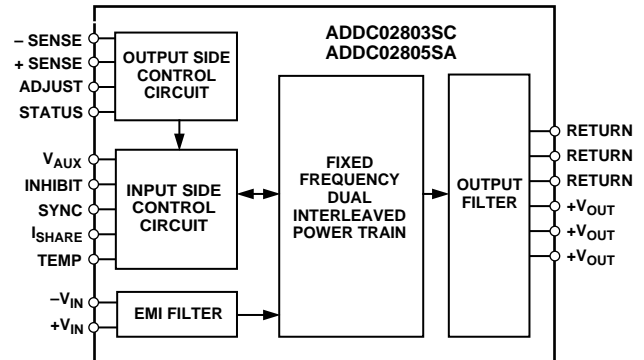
ADDC02803SC
ADDC02805SA

– SENSE
+ SENSE
ADJUST
STATUS

OUTPUT SIDE CONTROL CIRCUIT

$V_{AUX}$
INHIBIT
SYNC
$I_{SHARE}$
TEMP

INPUT SIDE CONTROL CIRCUIT

$-V_{IN}$
$+V_{IN}$

EMI FILTER

FIXED FREQUENCY DUAL INTERLEAVED POWER TRAIN

OUTPUT FILTER

RETURN
RETURN
RETURN
$+V_{OUT}$
$+V_{OUT}$
$+V_{OUT}$